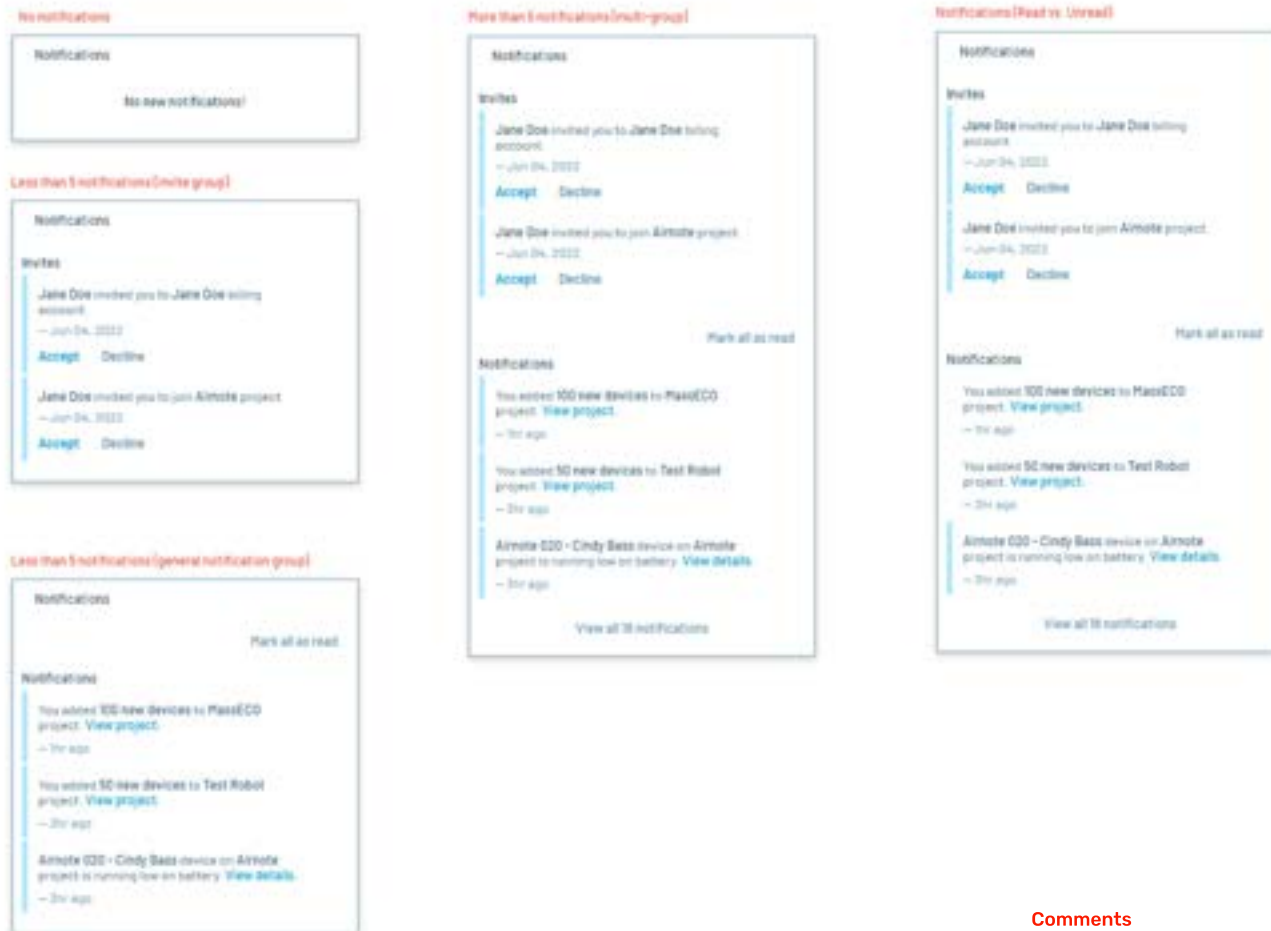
No notifications

Notifications

No new notifications!

Less than 5 notifications (invite group)

Notifications

Invites

Jane Doe invited you to Jane Doe billing account.

— Jun 04, 2022

Accept Decline

Jane Doe invited you to join Airnote project.

— Jun 04, 2022

Accept Decline

Less than 5 notifications (general notification group)

Notifications

Mark all as read

Notifications

You added 100 new devices to MassECO project. View project.

— 1hr ago

You added 50 new devices to Test Robot project. View project.

— 3hr ago

Airnote 020 - Cindy Bass device on Airnote project is running low on battery. View details.

— 3hr ago

More than 5 notifications (multi-group)

Notifications

Invites

Jane Doe invited you to Jane Doe billing account.

— Jun 04, 2022

Accept Decline

Jane Doe invited you to join Airnote project.

— Jun 04, 2022

Accept Decline

Mark all as read

Notifications

You added 100 new devices to MassECO project. View project.

— 1hr ago

You added 50 new devices to Test Robot project. View project.

— 3hr ago

Airnote 020 - Cindy Bass device on Airnote project is running low on battery. View details.

— 3hr ago

View all 18 notifications

Notifications (Read vs. Unread)

Notifications

Invites

Jane Doe invited you to Jane Doe billing account.

— Jun 04, 2022

Accept Decline

Jane Doe invited you to join Airnote project.

— Jun 04, 2022

Accept Decline

Mark all as read

Notifications

You added 100 new devices to MassECO project. View project.

— 1hr ago

You added 50 new devices to Test Robot project. View project.

— 3hr ago

Airnote 020 - Cindy Bass device on Airnote project is running low on battery. View details.

— 3hr ago

View all 18 notifications

Comments